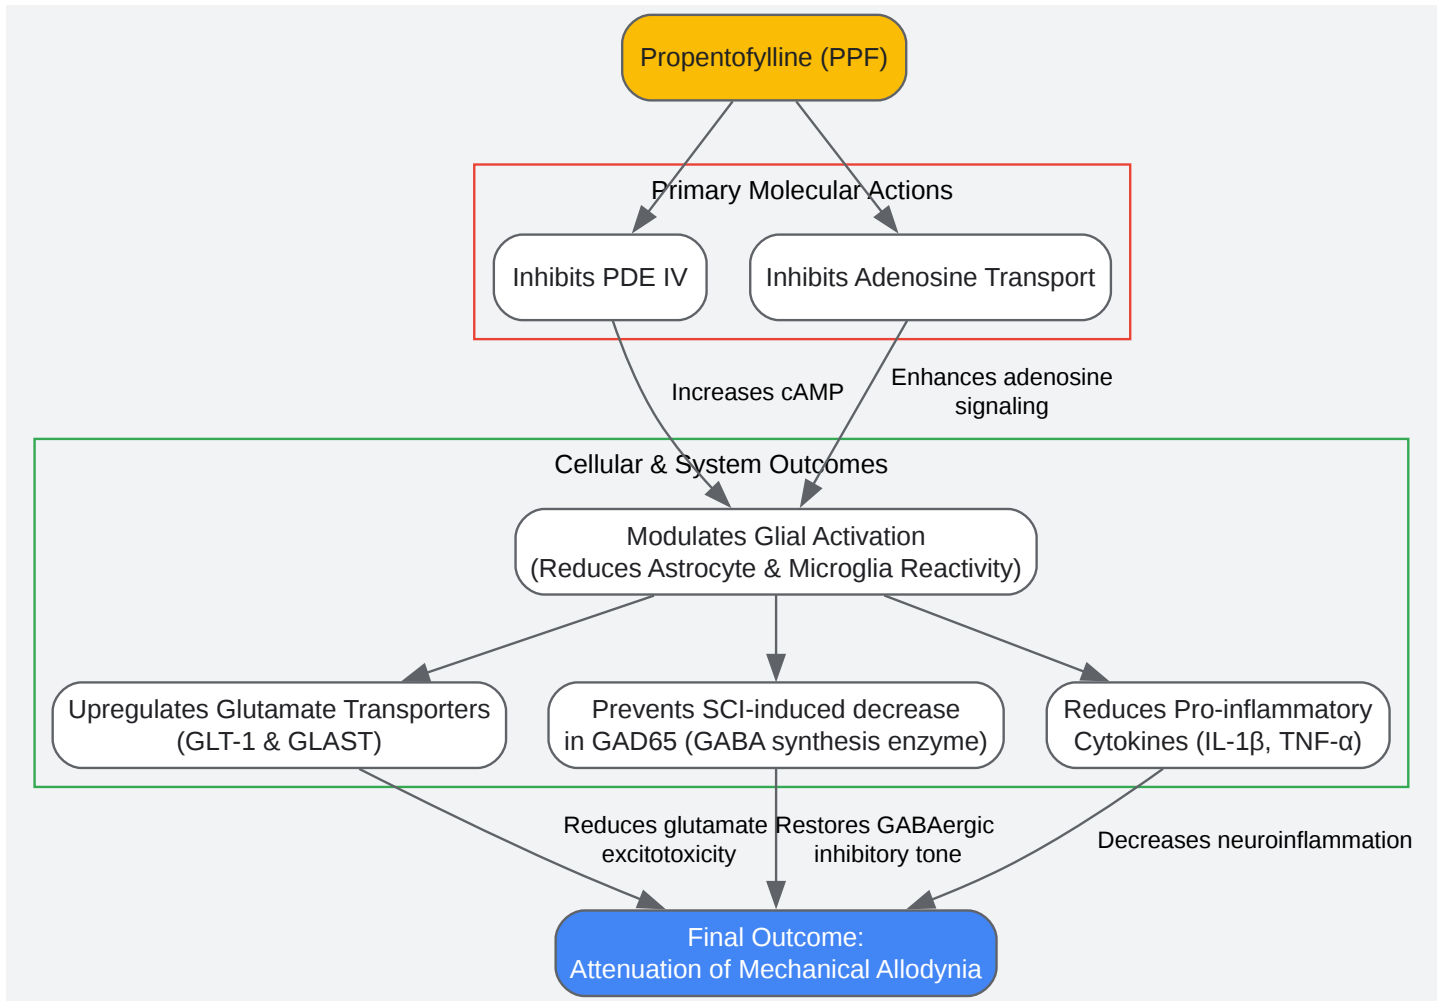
Propentofylline (PPF)

Primary Molecular Actions

Inhibits PDE IV

Inhibits Adenosine Transport

Increases cAMP

Enhances adenosine signaling

Cellular & System Outcomes

Modulates Glial Activation (Reduces Astrocyte & Microglia Reactivity)

Upregulates Glutamate Transporters (GLT-1 & GLAST)

Prevents SCI-induced decrease in GAD65 (GABA synthesis enzyme)

Reduces Pro-inflammatory Cytokines (IL-1β, TNF-α)

Reduces glutamate excitotoxicity

Restores GABAergic inhibitory tone

Decreases neuroinflammation

Final Outcome: Attenuation of Mechanical Allodynia